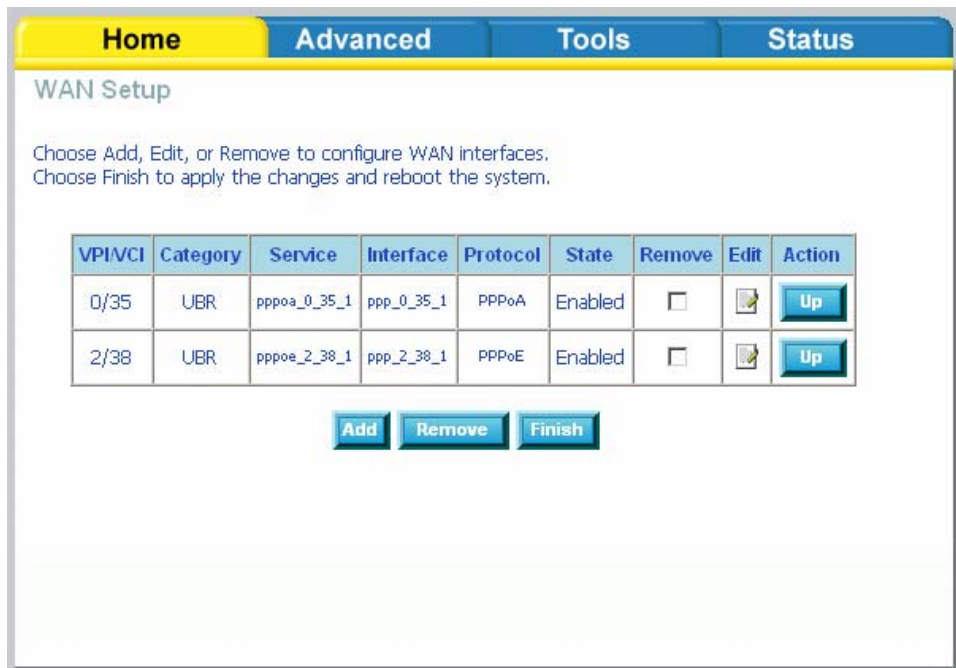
Home Advanced Tools Status

WAN Setup

Choose Add, Edit, or Remove to configure WAN interfaces.
Choose Finish to apply the changes and reboot the system.

| VPI/VCI | Category | Service | Interface | Protocol | State | Remove | Edit | Action |
|---|---|---|---|---|---|---|---|---|
| 0/35 | UBR | pppoa_0_35_1 | ppp_0_35_1 | PPPoA | Enabled | | | Up |
| 2/38 | UBR | pppoe_2_38_1 | ppp_2_38_1 | PPPoE | Enabled | | | Up |

Add Remove Finish